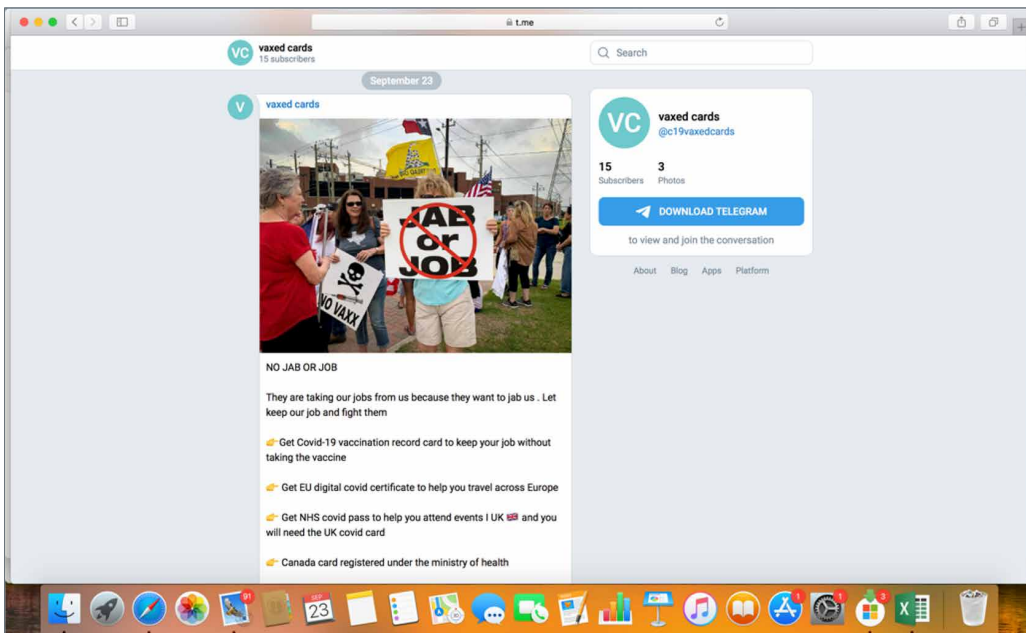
t.me

VC vaxed cards
15 subscribers

Search

September 23

V vaxed cards

JAB or JOB

NO VAXX

NO JAB OR JOB

They are taking our jobs from us because they want to jab us . Let keep our job and fight them

👉 Get Covid-19 vaccination record card to keep your job without taking the vaccine

👉 Get EU digital covid certificate to help you travel across Europe

👉 Get NHS covid pass to help you attend events I UK 🇬🇧 and you will need the UK covid card

👉 Canada card registered under the ministry of health

VC vaxed cards
@c19vaxedcards

15 Subscribers
3 Photos

DOWNLOAD TELEGRAM

to view and join the conversation

About Blog Apps Platform

SEP 23

91

1

3